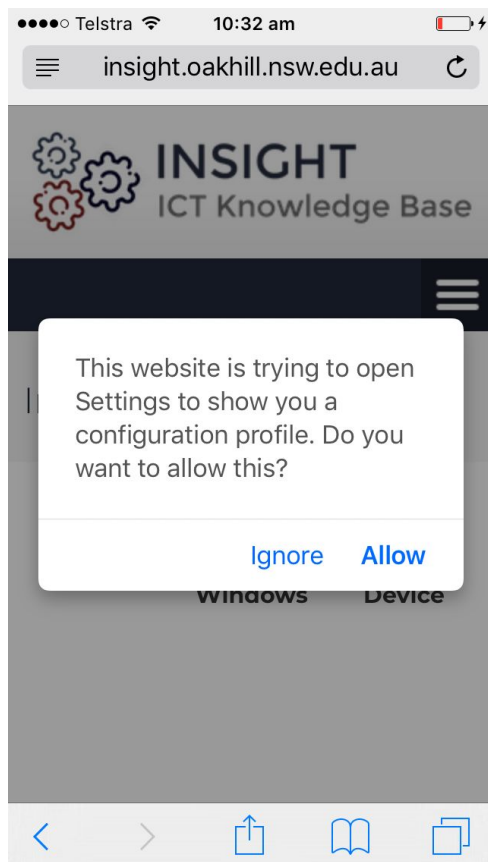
●●●●○ Telstra 10:32 am

insight.oakhill.nsw.edu.au

INSIGHT
ICT Knowledge Base

This website is trying to open Settings to show you a configuration profile. Do you want to allow this?

Ignore Allow

Windows Device